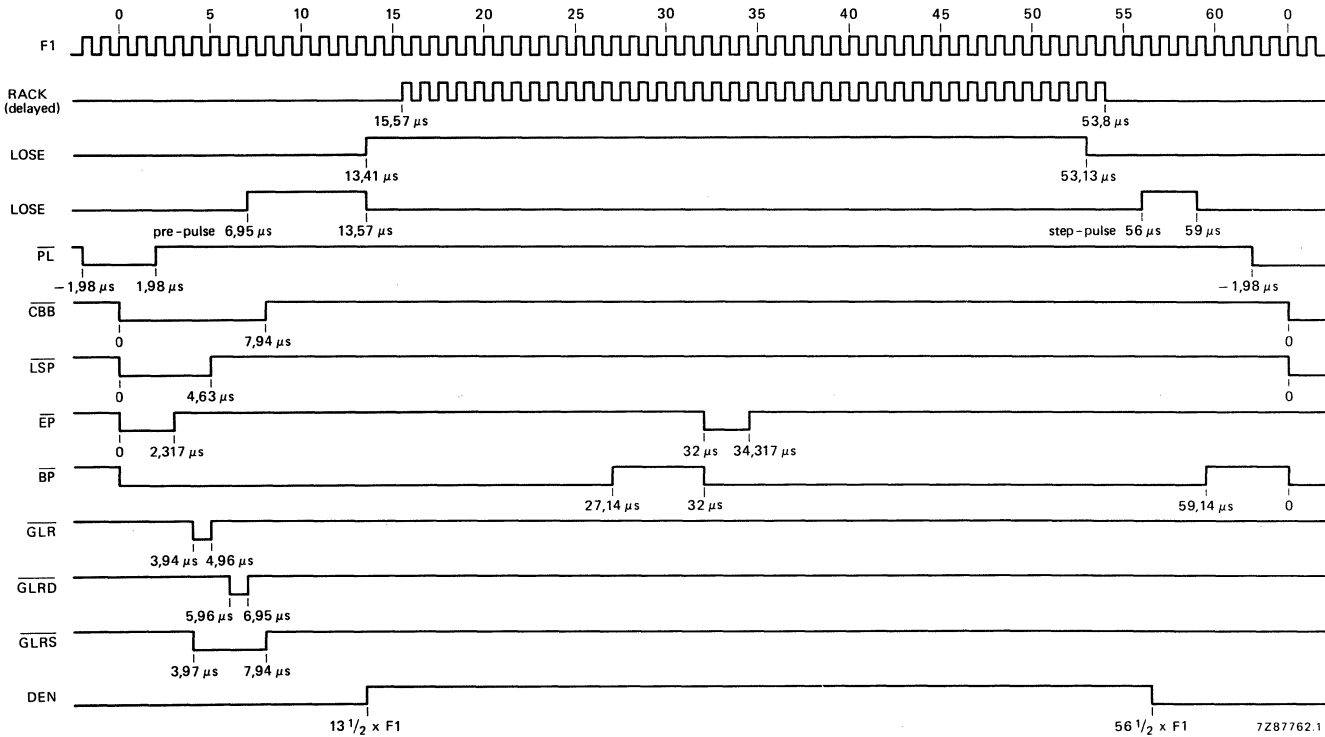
0 5 10 15 20 25 30 35 40 45 50 55 60 0

F1

RACK (delayed)

15,57 $\mu$s

53,8 $\mu$s

LOSE

13,41 $\mu$s

53,13 $\mu$s

LOSE

pre-pulse 6,95 $\mu$s

13,57 $\mu$s

step-pulse 56 $\mu$s

59 $\mu$s

$\overline{PL}$

$-1,98$ $\mu$s

1,98 $\mu$s

$-1,98$ $\mu$s

$\overline{CBB}$

0

7,94 $\mu$s

0

$\overline{LSP}$

0

4,63 $\mu$s

0

$\overline{EP}$

0

2,317 $\mu$s

32 $\mu$s

34,317 $\mu$s

$\overline{BP}$

27,14 $\mu$s

32 $\mu$s

59,14 $\mu$s

0

$\overline{GLR}$

3,94 $\mu$s

4,96 $\mu$s

$\overline{GLRD}$

5,96 $\mu$s

6,95 $\mu$s

$\overline{GLRS}$

3,97 $\mu$s

7,94 $\mu$s

DEN

13 $^1/_2$ x F1

56 $^1/_2$ x F1

7Z87762.1